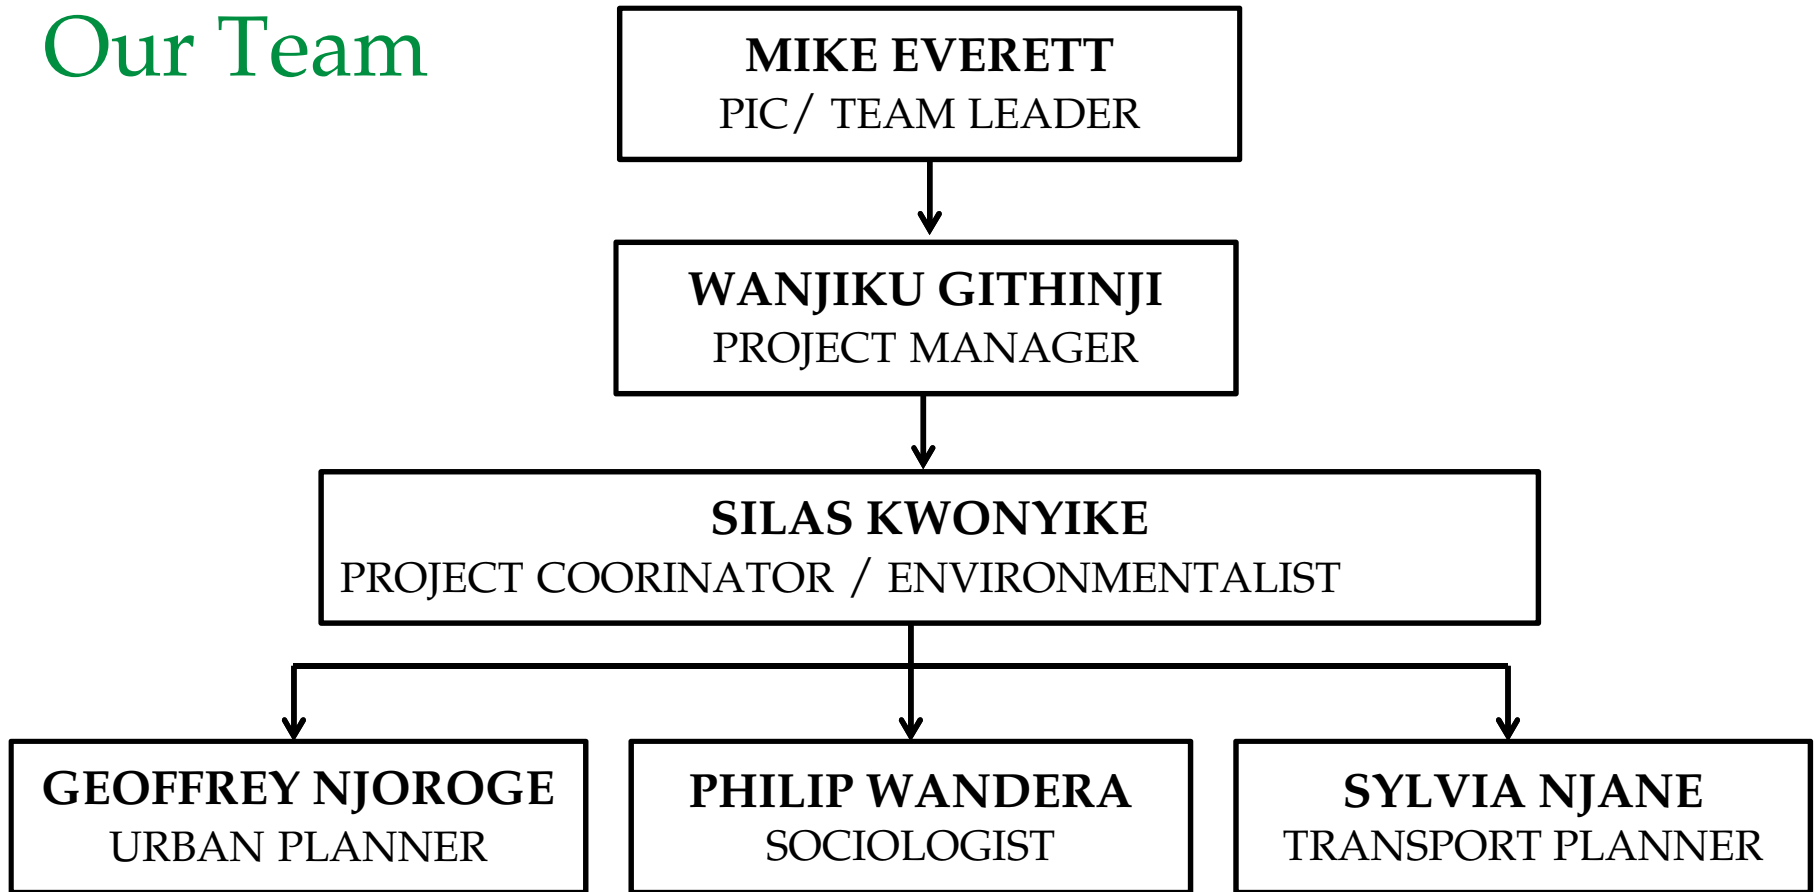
Our Team

MIKE EVERETT
PIC/ TEAM LEADER

WANJIKU GITHINJI
PROJECT MANAGER

SILAS KWONYIKE
PROJECT COORINATOR / ENVIRONMENTALIST

GEOFFREY NJOROGE
URBAN PLANNER

PHILIP WANDERA
SOCIOLOGIST

SYLVIA NJANE
TRANSPORT PLANNER